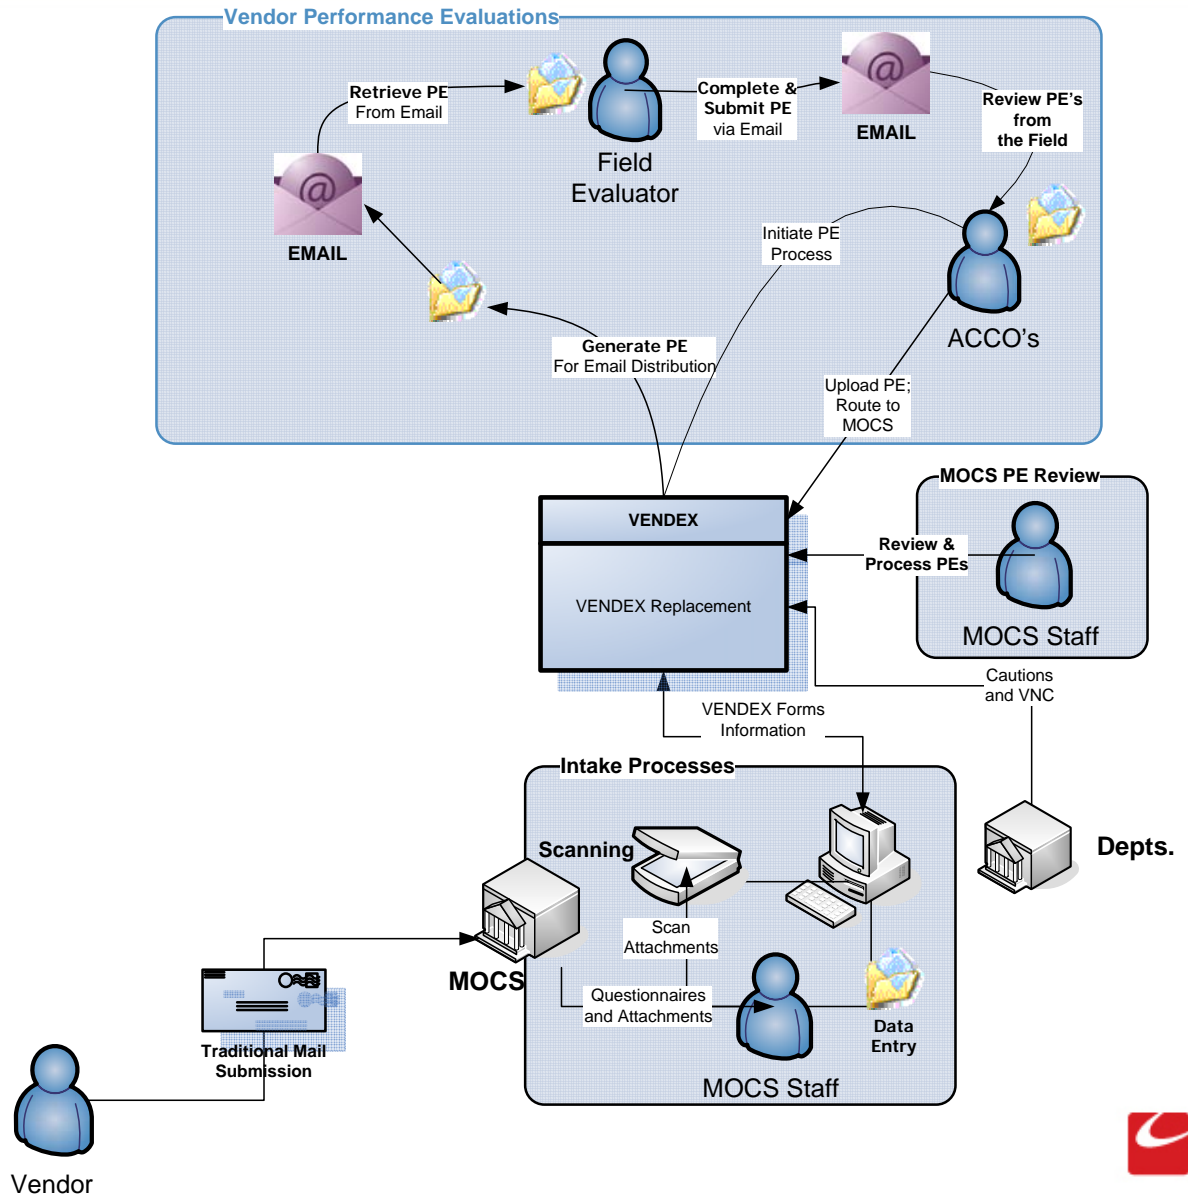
Vendor Performance Evaluations

Retrieve PE From Email

Complete & Submit PE via Email

EMAIL

Field Evaluator

Review PE's from the Field

EMAIL

Initiate PE Process

ACCO's

Generate PE For Email Distribution

Upload PE; Route to MOCS

VENDEX

VENDEX Replacement

MOCS PE Review

Review & Process PEs

MOCS Staff

Cautions and VNC

VENDEX Forms Information

Intake Processes

Scanning

Scan Attachments

Depts.

MOCS

Questionnaires and Attachments

Data Entry

MOCS Staff

Traditional Mail Submission

Vendor